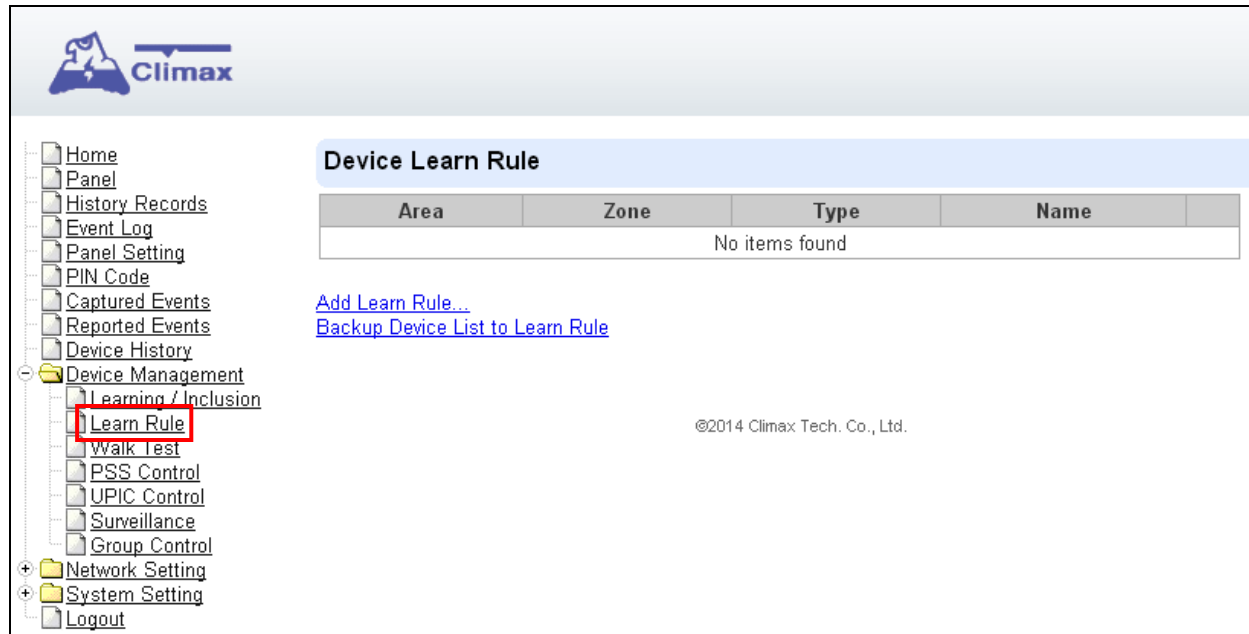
Climax

Home
Panel
History Records
Event Log
Panel Setting
PIN Code
Captured Events
Reported Events
Device History
Device Management
Learning / Inclusion
Learn Rule
Walk Test
PSS Control
UPIC Control
Surveillance
Group Control
Network Setting
System Setting
Logout

Device Learn Rule

| Area | Zone | Type | Name |
|---|---|---|---|
| No items found | | | |

Add Learn Rule...
Backup Device List to Learn Rule

©2014 Climax Tech. Co., Ltd.